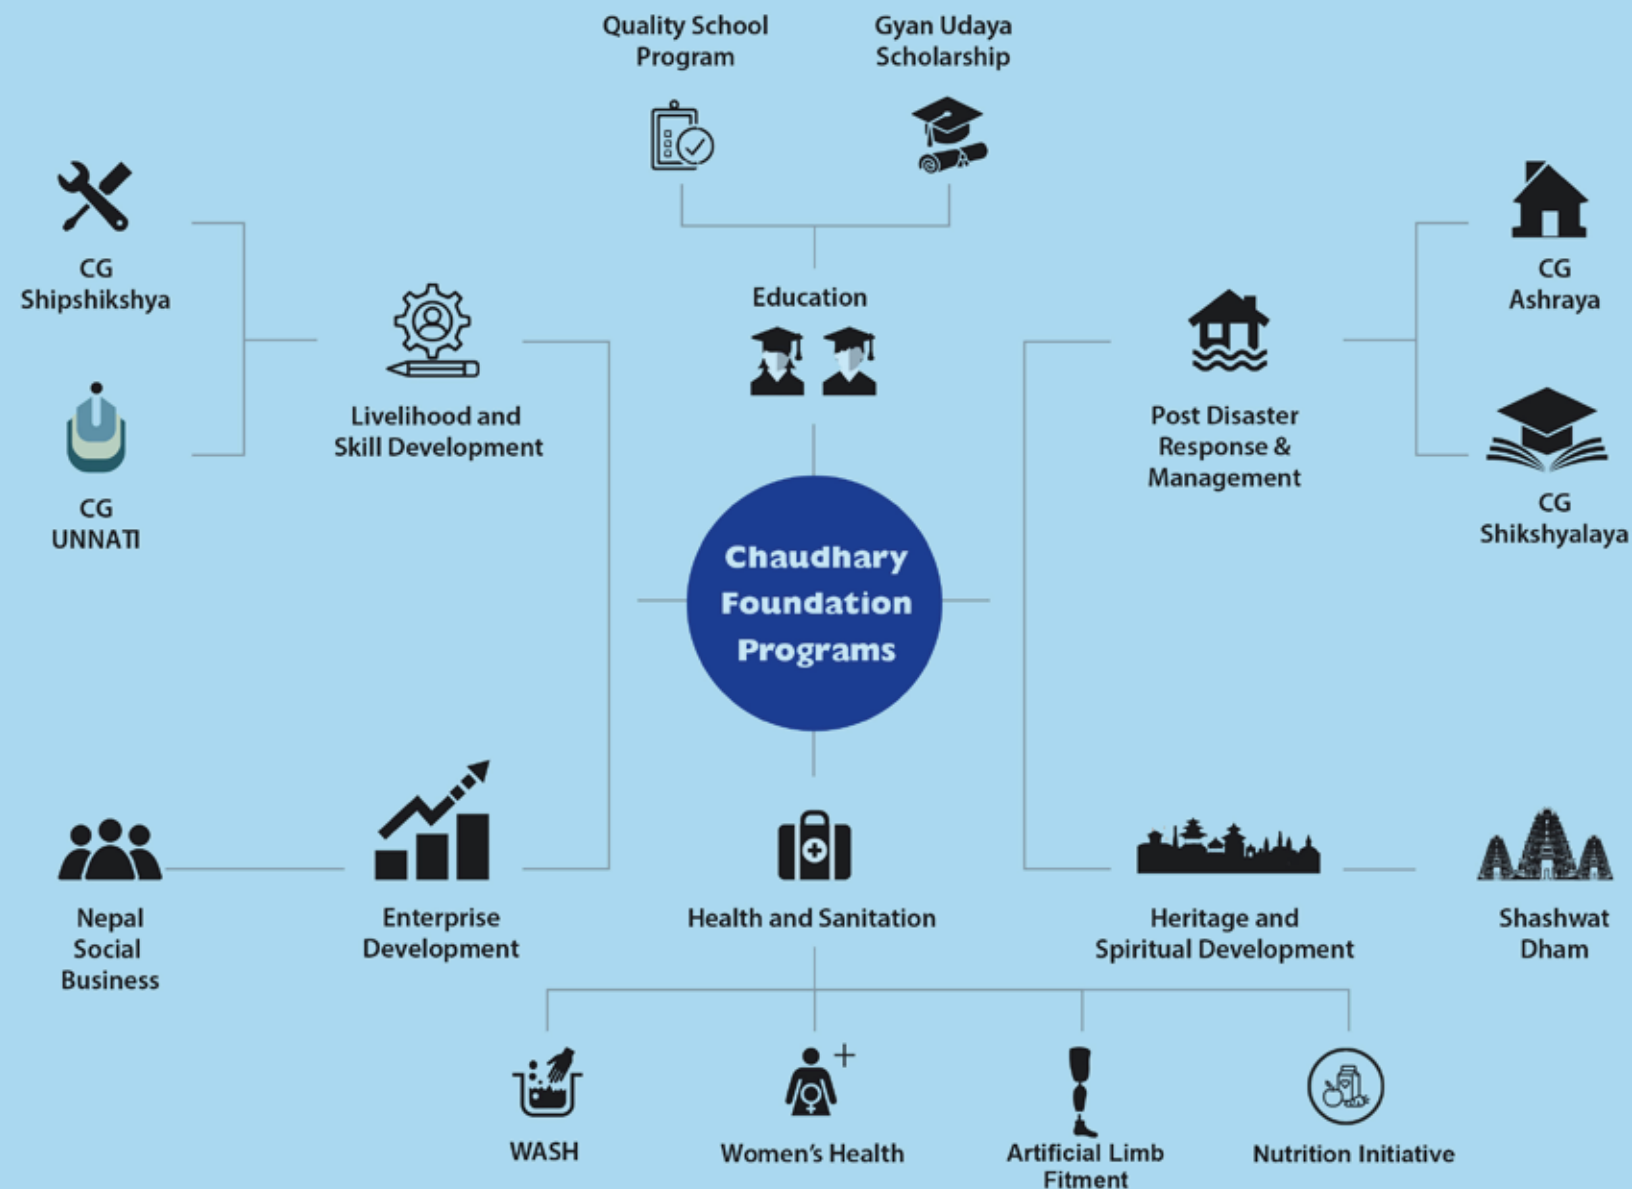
Quality School Program

Gyan Udaya Scholarship

CG Shipshikshya

Livelihood and Skill Development

Education

Post Disaster Response & Management

CG Ashraya

CG UNNATI

CG Shikshyalaya

Chaudhary Foundation Programs

Nepal Social Business

Enterprise Development

Health and Sanitation

Heritage and Spiritual Development

Shashwat Dham

WASH

Women's Health

Artificial Limb Fitment

Nutrition Initiative